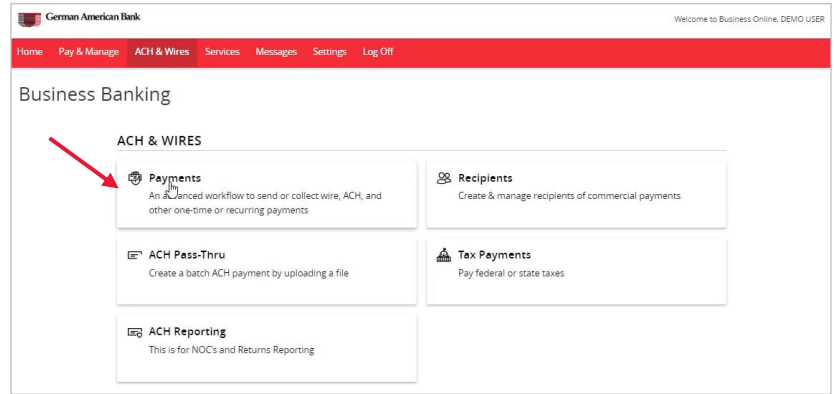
German American Bank

Welcome to Business Online, DEMO USER

Home Pay & Manage ACH & Wires Services Messages Settings Log Off

Business Banking

ACH & WIRES

Payments
An advanced workflow to send or collect wire, ACH, and other one-time or recurring payments

Recipients
Create & manage recipients of commercial payments

ACH Pass-Thru
Create a batch ACH payment by uploading a file

Tax Payments
Pay federal or state taxes

ACH Reporting
This is for NOC's and Returns Reporting